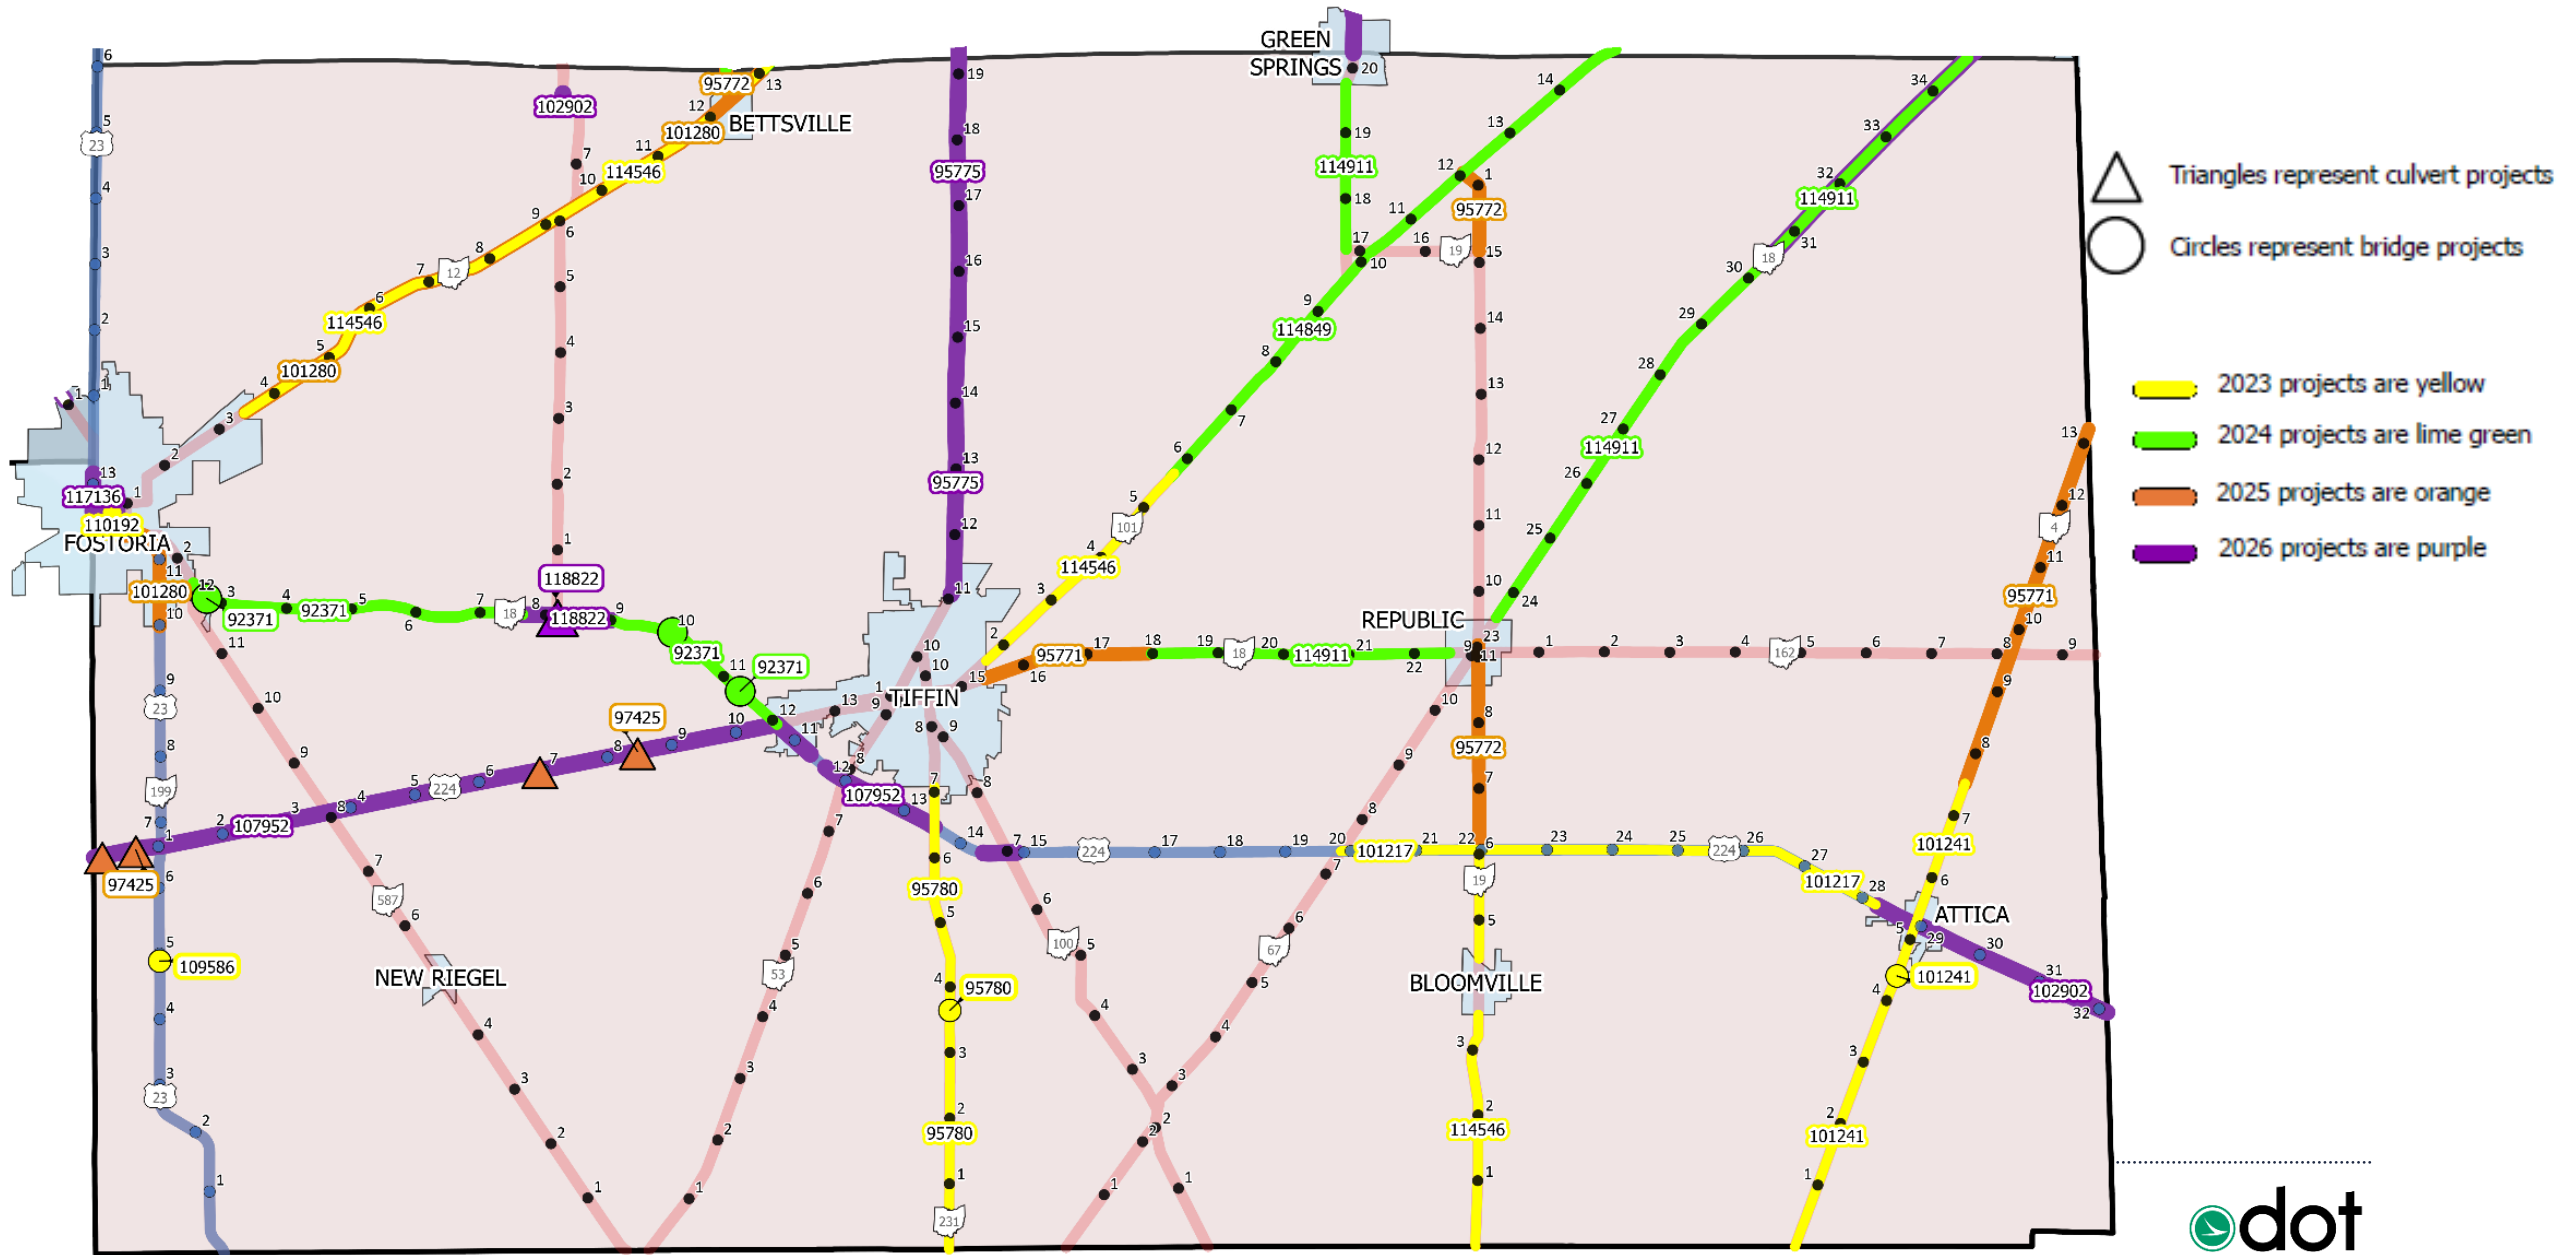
Triangles represent culvert projects

Circles represent bridge projects

2023 projects are yellow

2024 projects are lime green

2025 projects are orange

2026 projects are purple

GREEN SPRINGS

BETTSVILLE

FOSTORIA

TIFFIN

REPUBLIC

ATTICA

BLOOMVILLE

NEW RIEGEL

95772
102902
101280
114546
95775
114911
114849
95772
114911
114911
114546
101280
117136
110192
101280
92371
92371
118822
118822
92371
92371
95771
114911
95771
97425
107952
107952
97425
95772
101217
101241
101217
101241
102902
95780
109586
95780
95780
114546
101241

23
12
19
18
101
18
18
162
4
23
199
224
224
587
53
100
67
19
231

odot